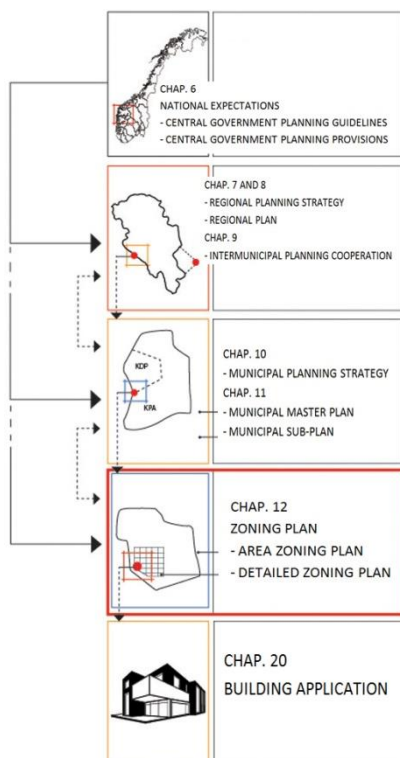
CHAP. 6
NATIONAL EXPECTATIONS
- CENTRAL GOVERNMENT PLANNING GUIDELINES
- CENTRAL GOVERNMENT PLANNING PROVISIONS

CHAP. 7 AND 8
- REGIONAL PLANNING STRATEGY
- REGIONAL PLAN
CHAP. 9
- INTERMUNICIPAL PLANNING COOPERATION

KDP
KPA
CHAP. 10
- MUNICIPAL PLANNING STRATEGY
CHAP. 11
- MUNICIPAL MASTER PLAN
- MUNICIPAL SUB-PLAN

CHAP. 12
ZONING PLAN
- AREA ZONING PLAN
- DETAILED ZONING PLAN

CHAP. 20
BUILDING APPLICATION